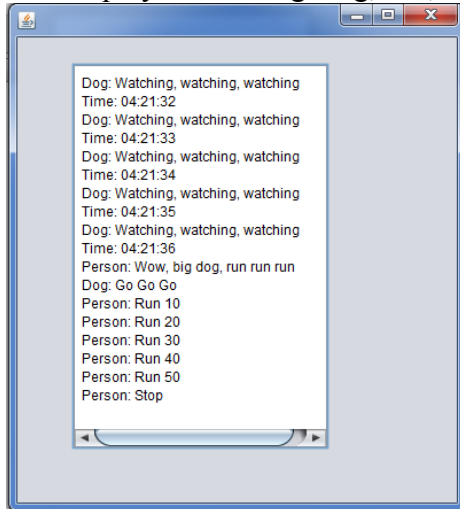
Dog: Watching, watching, watching
Time: 04:21:32
Dog: Watching, watching, watching
Time: 04:21:33
Dog: Watching, watching, watching
Time: 04:21:34
Dog: Watching, watching, watching
Time: 04:21:35
Dog: Watching, watching, watching
Time: 04:21:36
Person: Wow, big dog, run run run
Dog: Go Go Go
Person: Run 10
Person: Run 20
Person: Run 30
Person: Run 40
Person: Run 50
Person: Stop